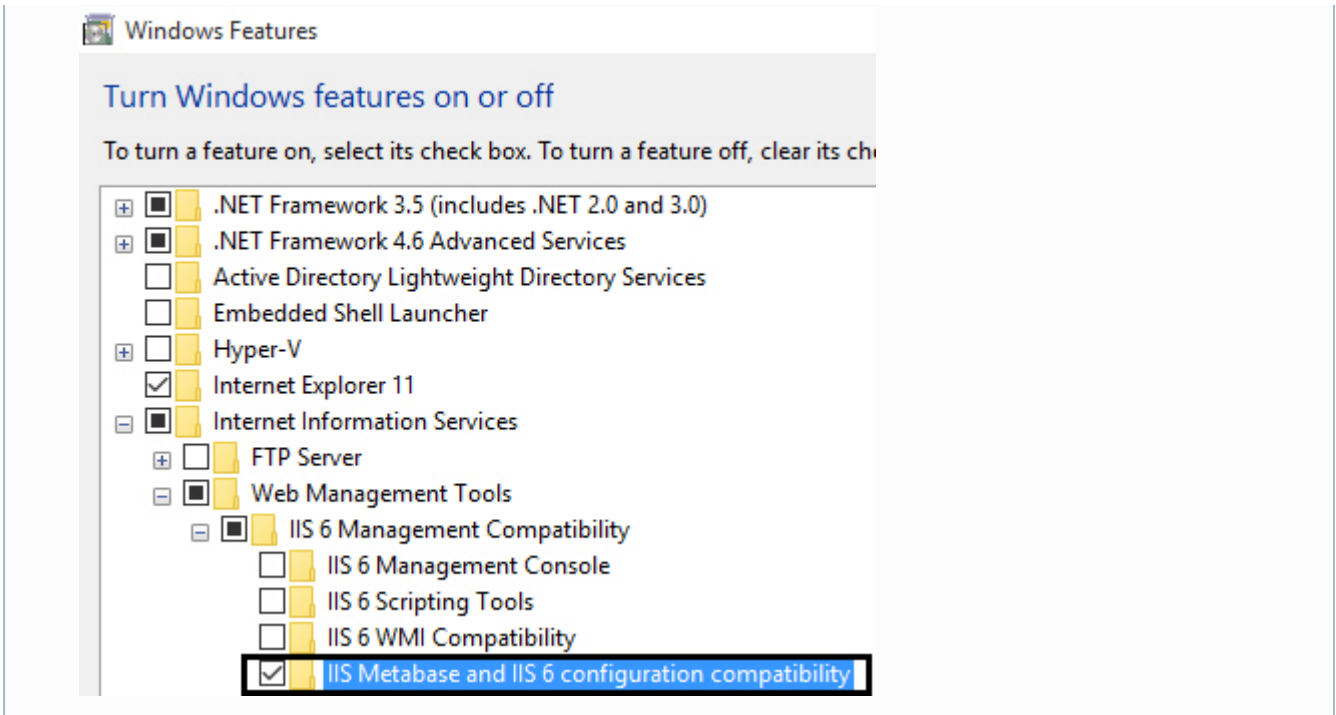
Windows Features

Turn Windows features on or off

To turn a feature on, select its check box. To turn a feature off, clear its ch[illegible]

.NET Framework 3.5 (includes .NET 2.0 and 3.0)
.NET Framework 4.6 Advanced Services
Active Directory Lightweight Directory Services
Embedded Shell Launcher
Hyper-V
Internet Explorer 11
Internet Information Services
FTP Server
Web Management Tools
IIS 6 Management Compatibility
IIS 6 Management Console
IIS 6 Scripting Tools
IIS 6 WMI Compatibility
IIS Metabase and IIS 6 configuration compatibility